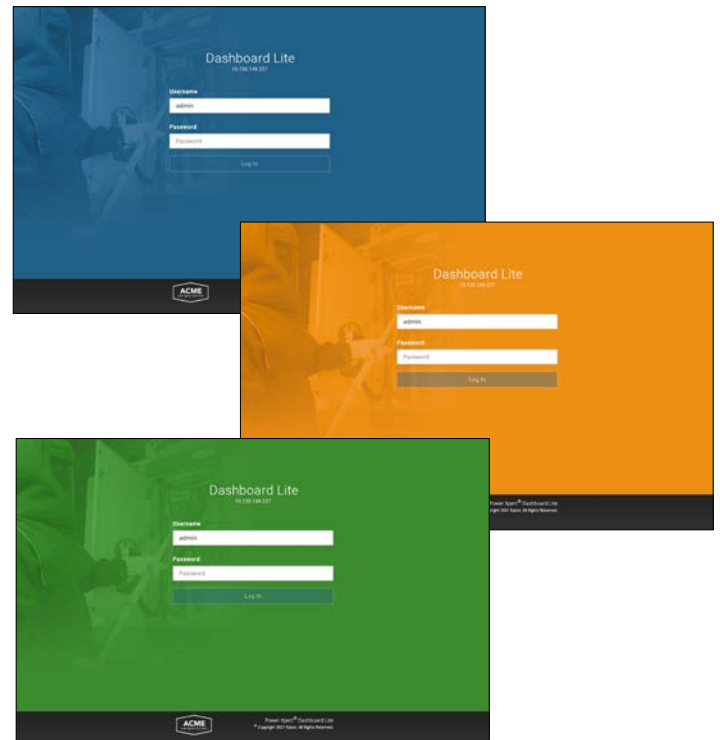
Dashboard Lite
10.130.144.227

Username
admin

Password
Password

Log In

ACME

Dashboard Lite
10.130.144.227

Username
admin

Password
Password

Log In

Power Xpert® Dashboard Lite
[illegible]right 2021 Eaton. All Rights Reserved.

Dashboard Lite
10.130.144.227

Username
admin

Password
Password

Log In

ACME

Power Xpert® Dashboard Lite
© Copyright 2021 Eaton. All Rights Reserved.